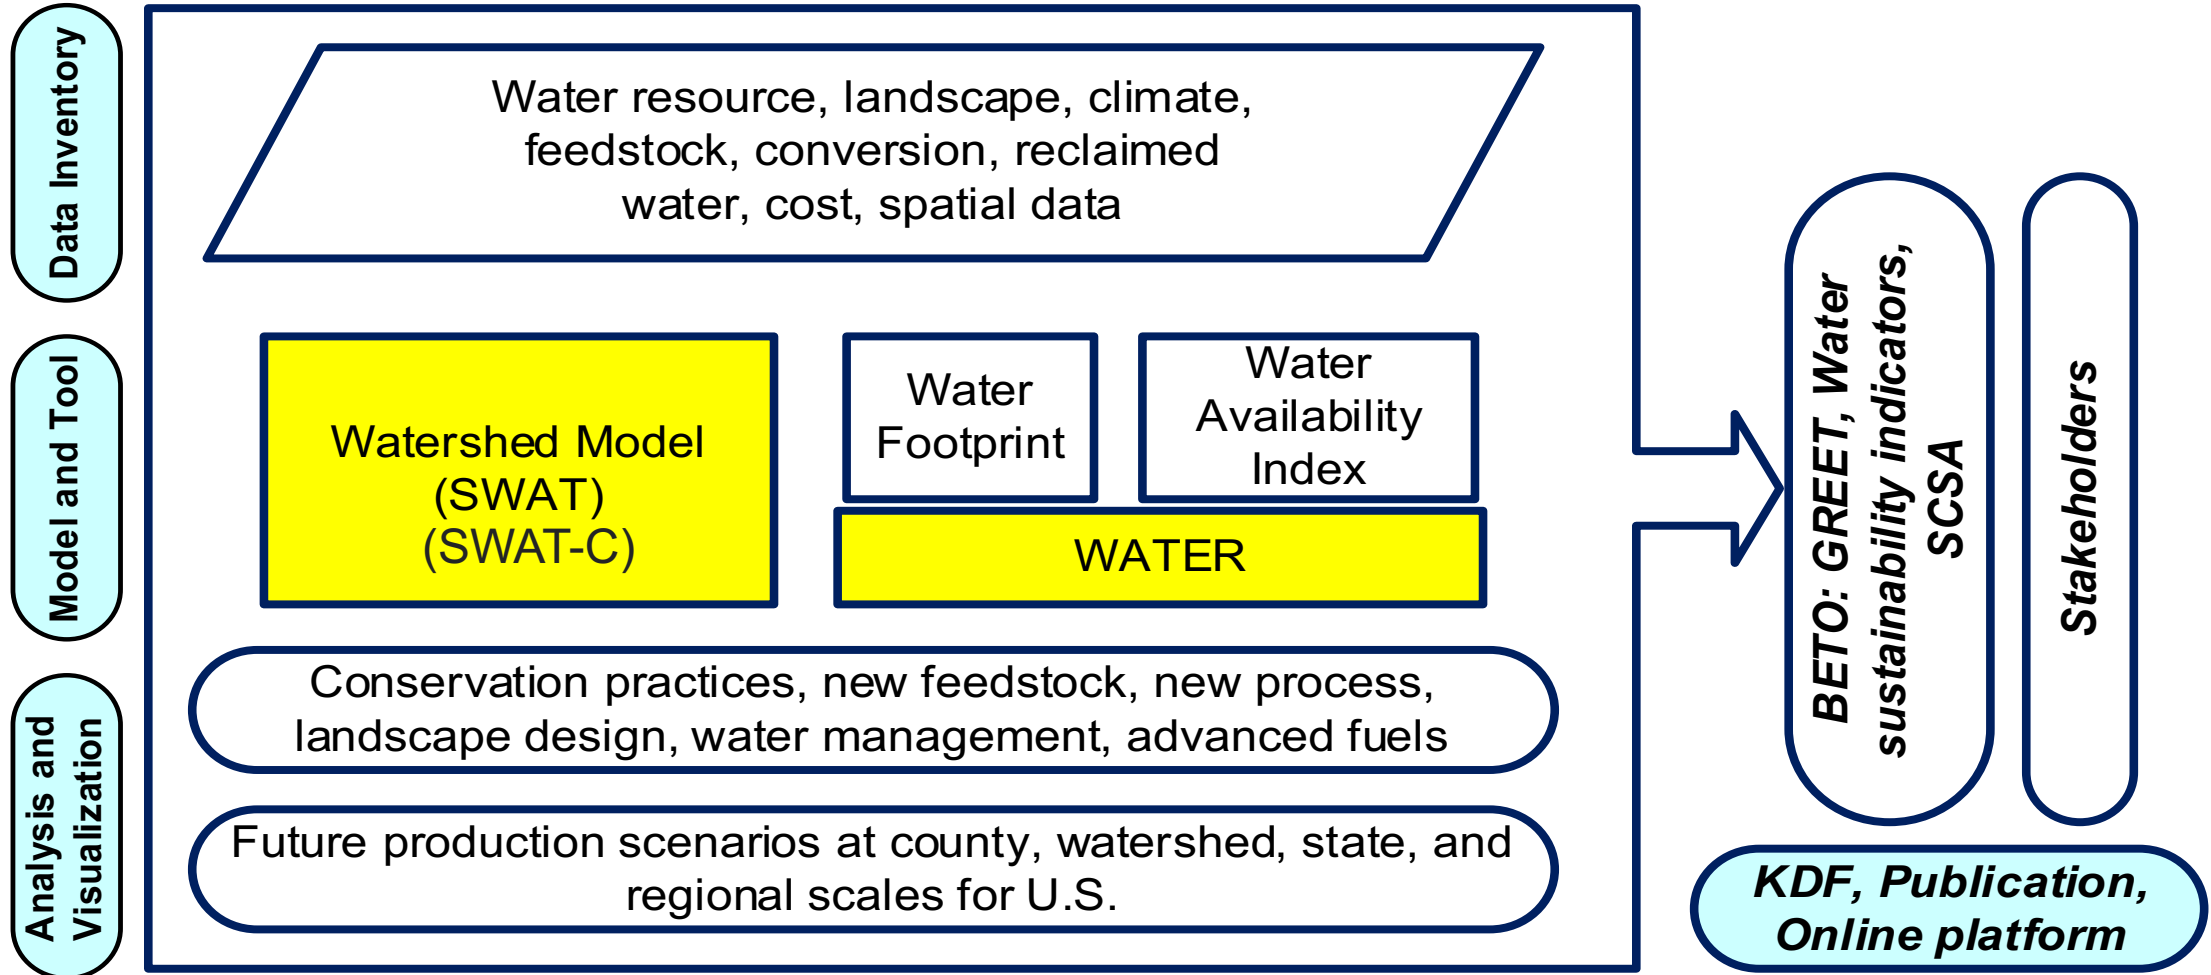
Data Inventory

Model and Tool

Analysis and Visualization

Water resource, landscape, climate, feedstock, conversion, reclaimed water, cost, spatial data

Watershed Model (SWAT) (SWAT-C)

Water Footprint

Water Availability Index

WATER

Conservation practices, new feedstock, new process, landscape design, water management, advanced fuels

Future production scenarios at county, watershed, state, and regional scales for U.S.

BETO: GREET, Water sustainability indicators, SCSA

Stakeholders

KDF, Publication, Online platform